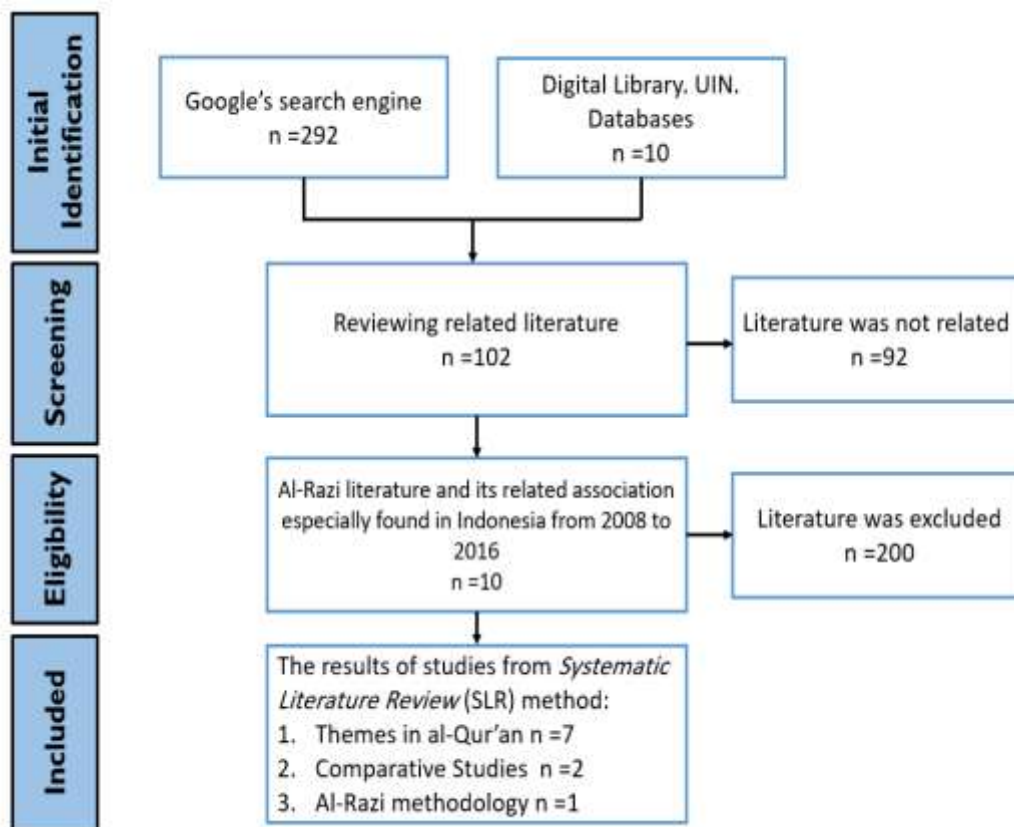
Initial Identification

Google's search engine
n =292

Digital Library. UIN. Databases
n =10

Screening

Reviewing related literature
n =102

Literature was not related
n =92

Eligibility

Al-Razi literature and its related association especially found in Indonesia from 2008 to 2016
n =10

Literature was excluded
n =200

Included

The results of studies from *Systematic Literature Review* (SLR) method:
1. Themes in al-Qur'an n =7
2. Comparative Studies n =2
3. Al-Razi methodology n =1